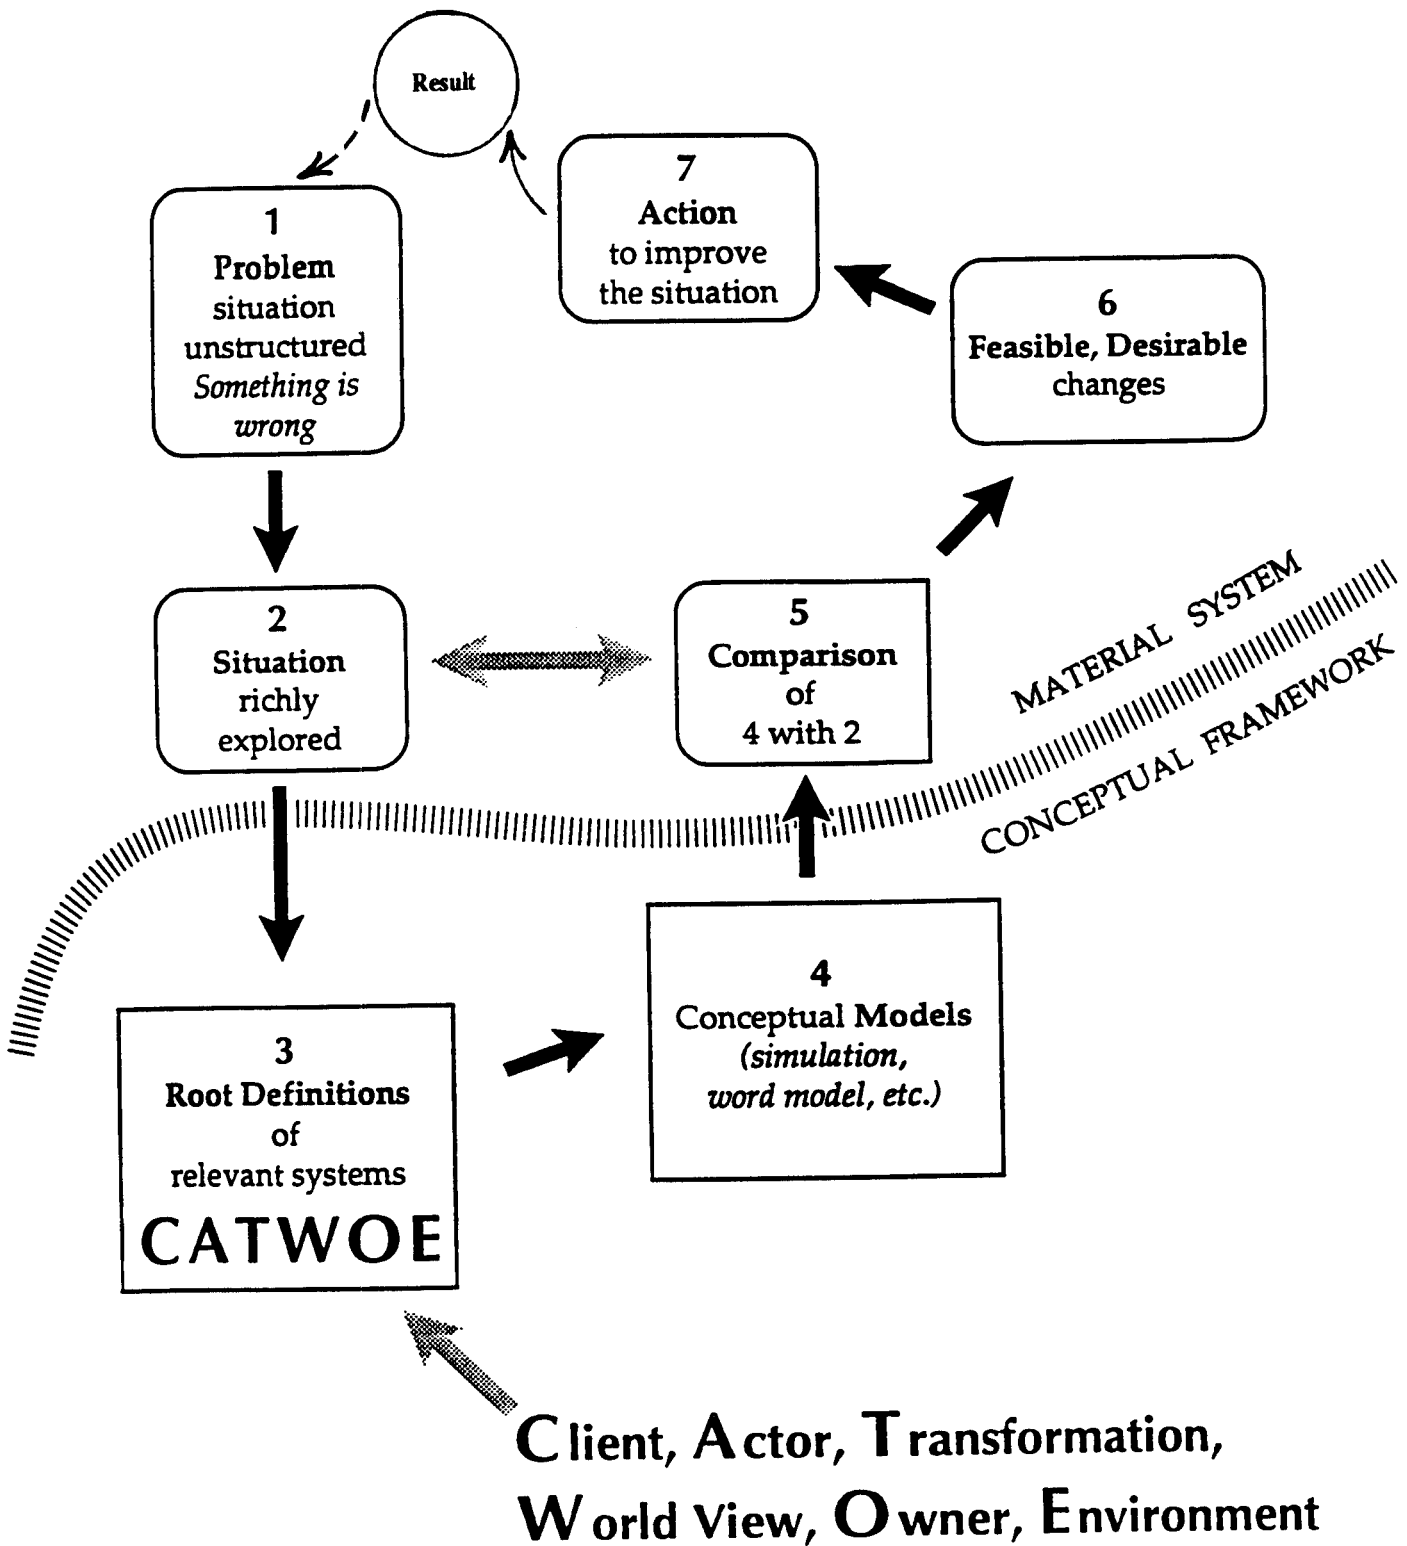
Result

7
Action
to improve
the situation

1
Problem
situation
unstructured
Something is
wrong

6
Feasible, Desirable
changes

2
Situation
richly
explored

5
Comparison
of
4 with 2

MATERIAL SYSTEM

CONCEPTUAL FRAMEWORK

4
Conceptual Models
(simulation,
word model, etc.)

3
Root Definitions
of
relevant systems
CATWOE

Client, Actor, Transformation,
World View, Owner, Environment